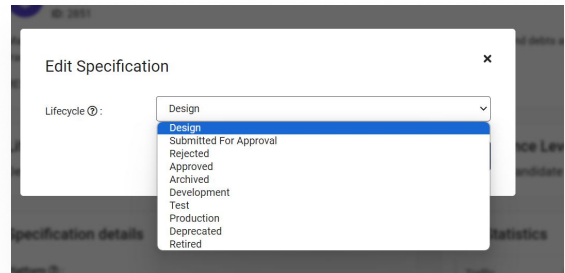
ID: 2851

Edit Specification

×

Lifecycle ⓘ : Design

Design
Submitted For Approval
Rejected
Approved
Archived
Development
Test
Production
Deprecated
Retired

Specification details

Statistics

ce Lev

andidate

d debts a